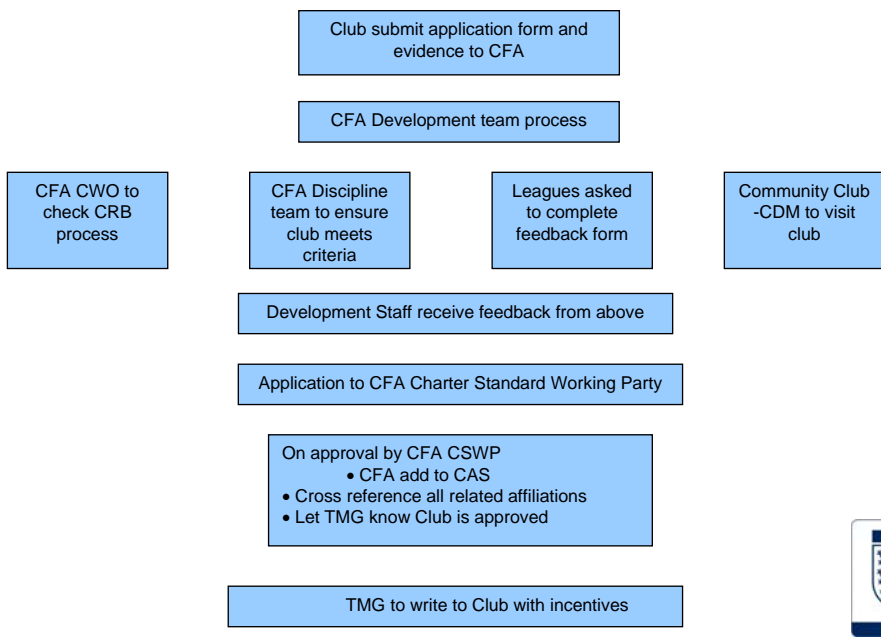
Club submit application form and evidence to CFA

CFA Development team process

CFA CWO to check CRB process

CFA Discipline team to ensure club meets criteria

Leagues asked to complete feedback form

Community Club -CDM to visit club

Development Staff receive feedback from above

Application to CFA Charter Standard Working Party

On approval by CFA CSWP
• CFA add to CAS
• Cross reference all related affiliations
• Let TMG know Club is approved

TMG to write to Club with incentives